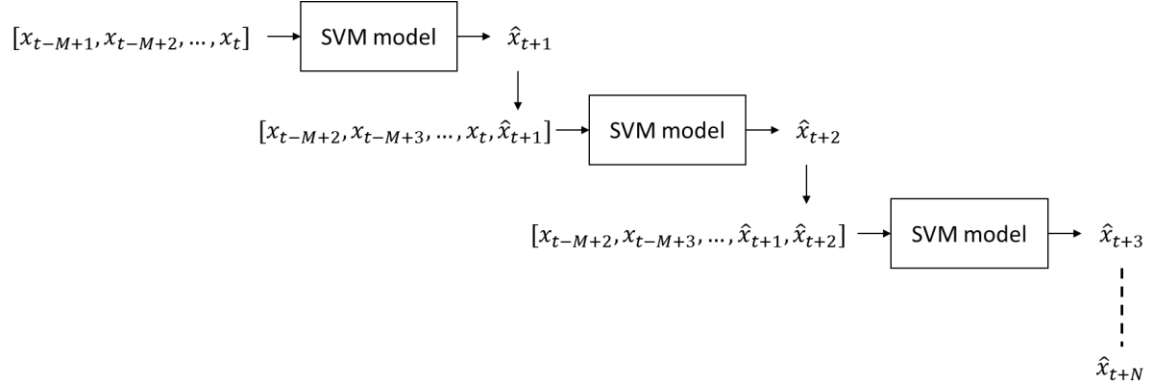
$[x_{t-M+1}, x_{t-M+2}, \dots, x_t]$ SVM model $\hat{x}_{t+1}$

$[x_{t-M+2}, x_{t-M+3}, \dots, x_t, \hat{x}_{t+1}]$ SVM model $\hat{x}_{t+2}$

$[x_{t-M+2}, x_{t-M+3}, \dots, \hat{x}_{t+1}, \hat{x}_{t+2}]$ SVM model $\hat{x}_{t+3}$

$\hat{x}_{t+N}$